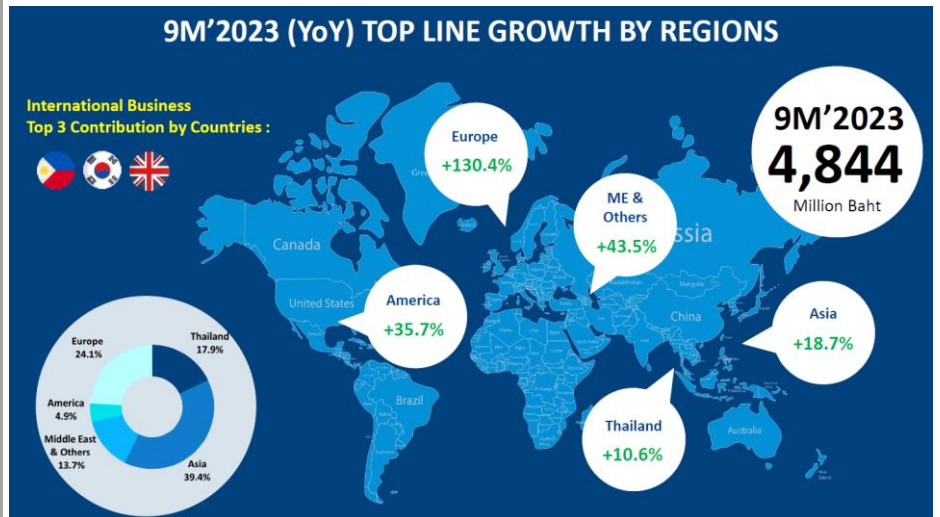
9M’2023 (YoY) TOP LINE GROWTH BY REGIONS

International Business
Top 3 Contribution by Countries :

Europe
+130.4%

ME & Others
+43.5%

9M’2023
4,844
Million Baht

Canada

United States

America
+35.7%

China

Asia
+18.7%

Brazil

Thailand
+10.6%

Australia

ssia

Europe
24.1%

Thailand
17.9%

America
4.9%

Middle East & Others
13.7%

Asia
39.4%